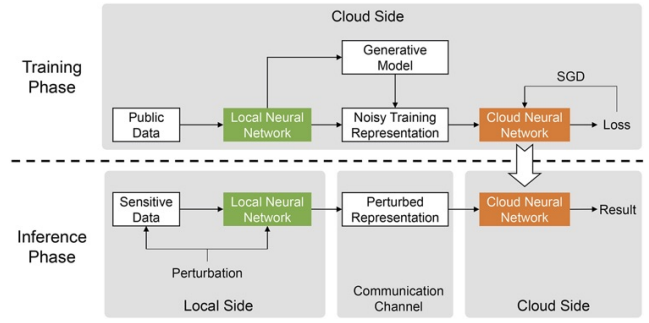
Cloud Side

Training Phase

Generative Model

SGD

Public Data

Local Neural Network

Noisy Training Representation

Cloud Neural Network

Loss

Inference Phase

Sensitive Data

Local Neural Network

Perturbed Representation

Cloud Neural Network

Result

Perturbation

Local Side

Communication Channel

Cloud Side